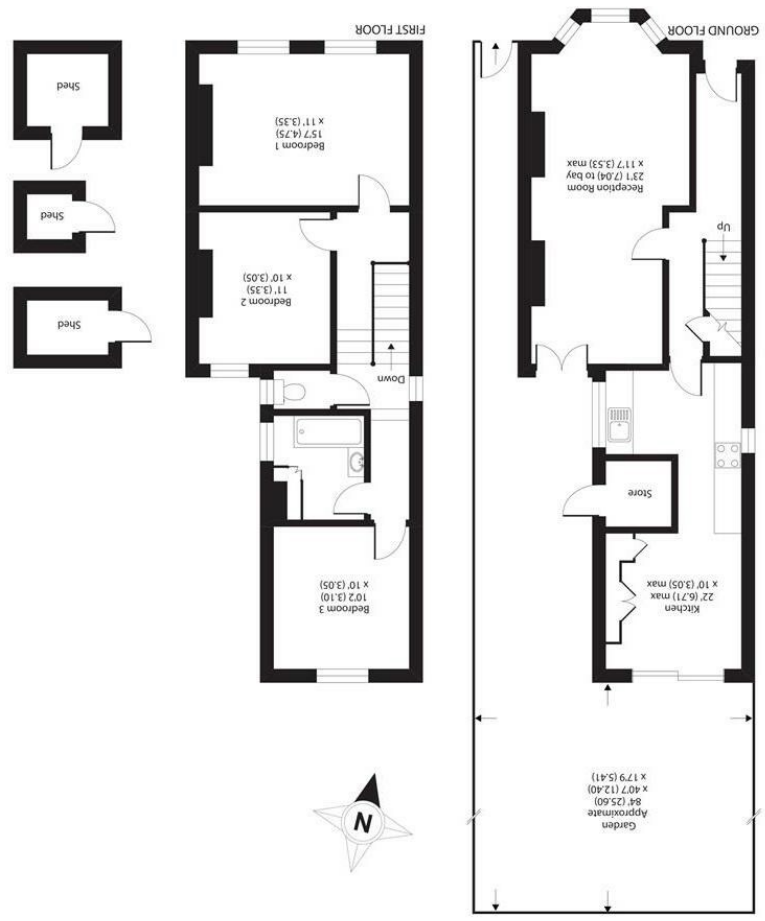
FIRST FLOOR

Bedroom 1
15'7 (4.75)
x 11' (3.35)

Bedroom 2
11' (3.35)
x 10' (3.05)

Down

Bedroom 3
10'2 (3.10)
x 10' (3.05)

Shed

Shed

Shed

GROUND FLOOR

Reception Room
23'1 (7.04) to bay
x 11'7 (3.53) max

Up

Store

Kitchen
22' (6.71) max
x 10' (3.05) max

Garden
Approximate
84' (25.60)
x 40'7 (12.40)
x 17'9 (5.41)

N